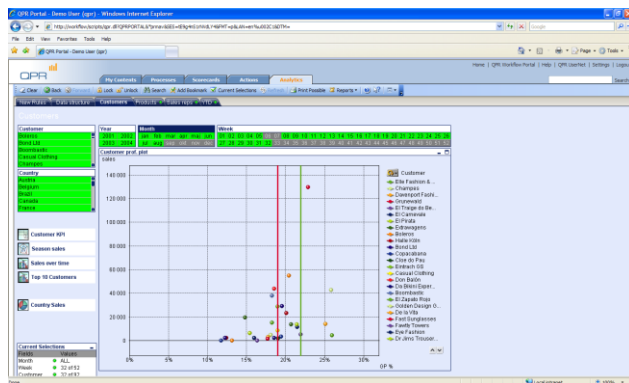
QPR Portal - Demo User (qpr) - Windows Internet Explorer

File Edit View Favorites Tools Help

QPR Portal - Demo User (qpr)

Home | QPR WorkFlow Portal | Help | QPR UserNet | Settings | Logout

Search

QPR

My Contents Processes Scorecards Actions Analytics

Clear Back Forward Lock Unlock Search Add Bookmark Current Selections Refresh Print Possible Reports

New Prods Data structure Customers Products Sales reps

Customers

Customer
Boleros
Bond Ltd
Boombastic
Casual Clothing
Champers

Country
Austria
Belgium
Brazil
Canada
France

Year
2001 2002
2003 2004

Month
jan feb mar apr may jun
jul aug sep oct nov dec

Week
01 02 03 04 05 06 07 08 09 10 11 12 13 14 15 16 17 18 19 20 21 22 23 24 25 26
27 28 29 30 31 32 33 34 35 36 37 38 39 40 41 42 43 44 45 46 47 48 49 50 51 52

Customer prof. plot

sales

140 000
120 000
100 000
80 000
60 000
40 000
20 000
0

0% 5% 10% 15% 20% 25% 30%

GP %

Customer
Elle Fashion & ...
Champers
Davenport Fashi...
Grunewald
El Traje de Be...
El Carnevale
El Pirata
Extravaganza
Boleros
Halle Kölln
Bond Ltd
Coparabana
Cine do Pau
Eintrach SB
Casual Clothing
Don Baldo
Da Bikini Exper...
Boombastic
El Zapato Rojo
Golden Design O...
De la Vita
Fast Sunglasses
Fawlty Towers
Eve Fashion
Dr Jims Trouser...

Customer KPI
Season sales
Sales over time
Top 10 Customers
Country Sales

Current Selections
Fields Values
Month ALL
Week 32 of 52
Customer 32 of 67

Local intranet